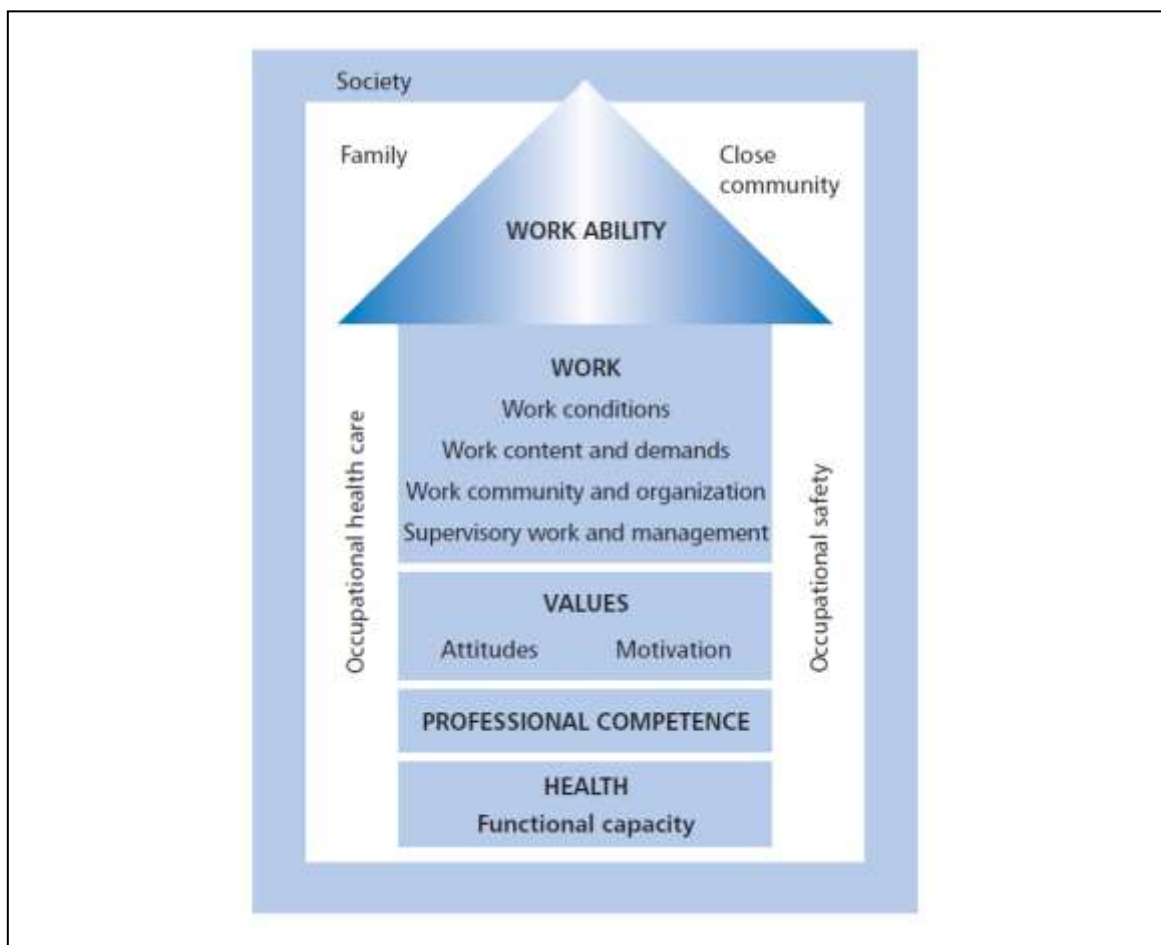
Society

Family

Close community

WORK ABILITY

WORK
Work conditions
Work content and demands
Work community and organization
Supervisory work and management

Occupational health care

Occupational safety

VALUES
Attitudes Motivation

PROFESSIONAL COMPETENCE

HEALTH
Functional capacity